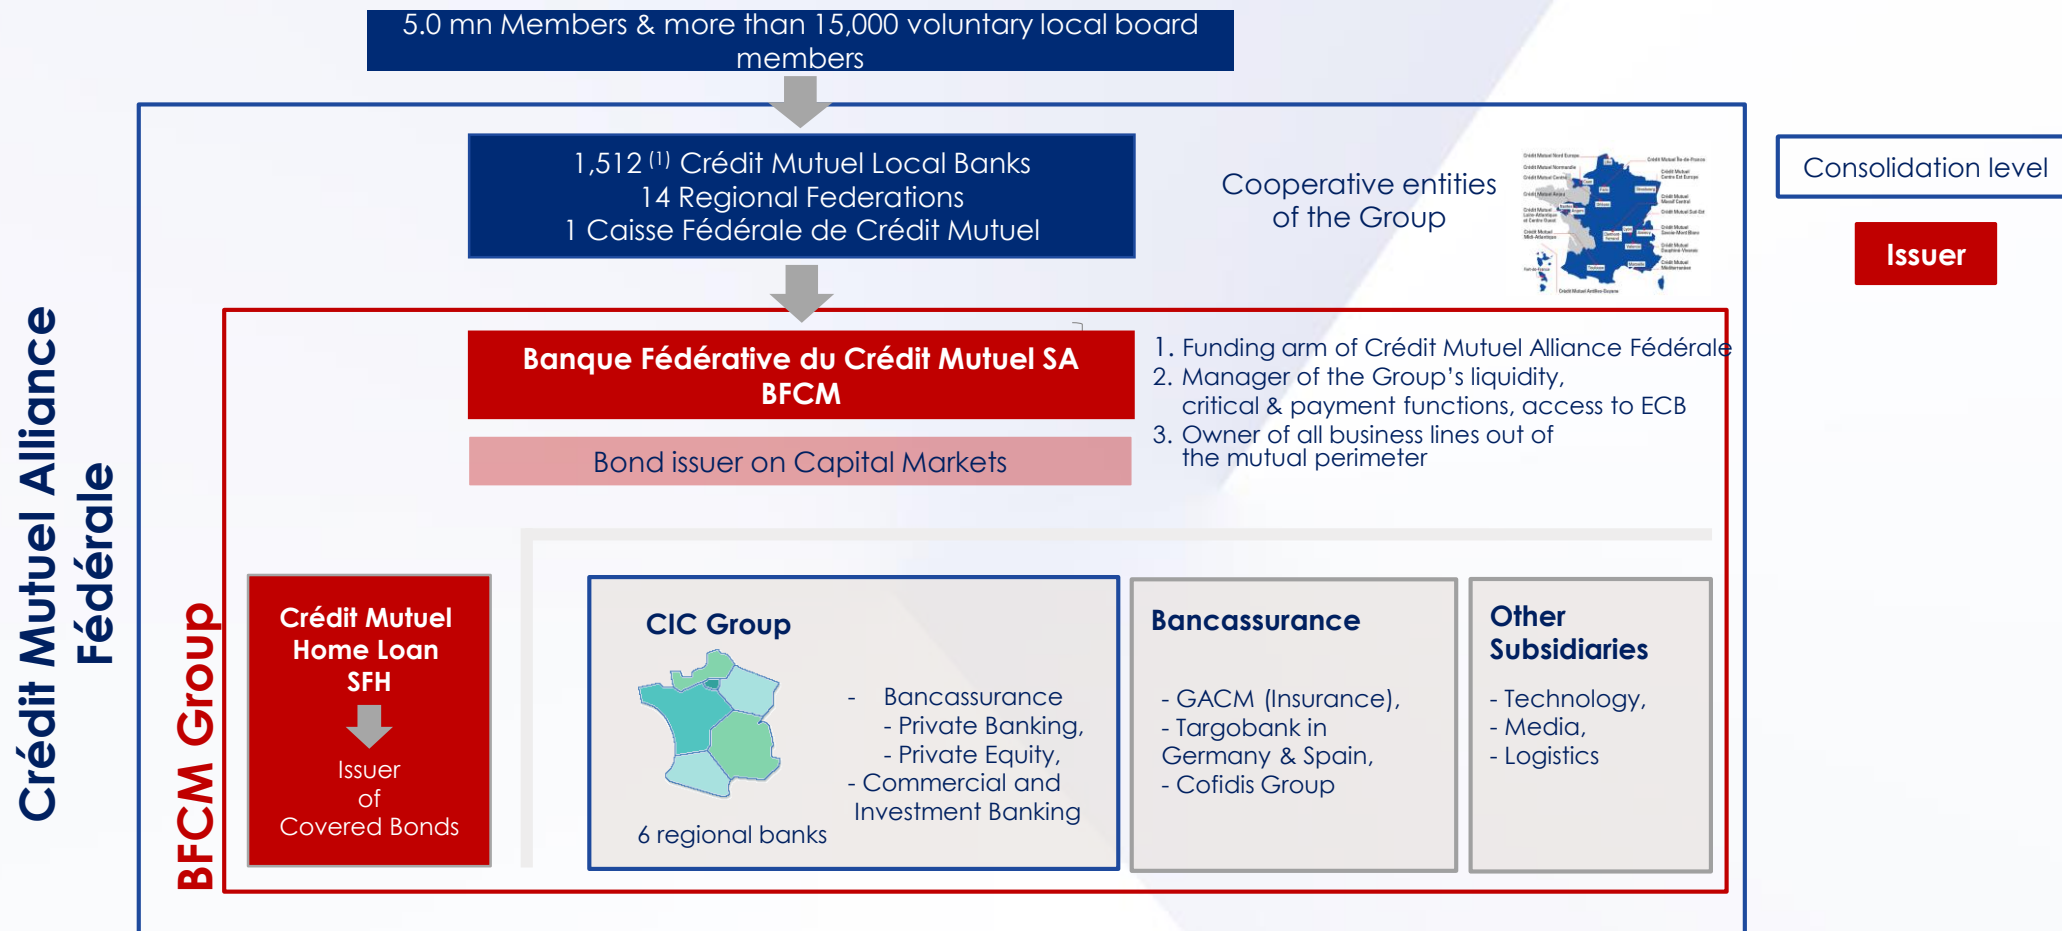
5.0 mn Members & more than 15,000 voluntary local board members

1,512 $^{(1)}$ Crédit Mutuel Local Banks
14 Regional Federations
1 Caisse Fédérale de Crédit Mutuel

Cooperative entities of the Group

Consolidation level

Issuer

Crédit Mutuel Alliance Fédérale

BFCM Group

Banque Fédérative du Crédit Mutuel SA
BFCM

Bond issuer on Capital Markets

1. Funding arm of Crédit Mutuel Alliance Fédérale
2. Manager of the Group's liquidity, critical & payment functions, access to ECB
3. Owner of all business lines out of the mutual perimeter

Crédit Mutuel Home Loan SFH

Issuer of Covered Bonds

CIC Group

- Bancassurance
- Private Banking,
- Private Equity,
- Commercial and Investment Banking

6 regional banks

Bancassurance

- GACM (Insurance),
- Targobank in Germany & Spain,
- Cofidis Group

Other Subsidiaries

- Technology,
- Media,
- Logistics